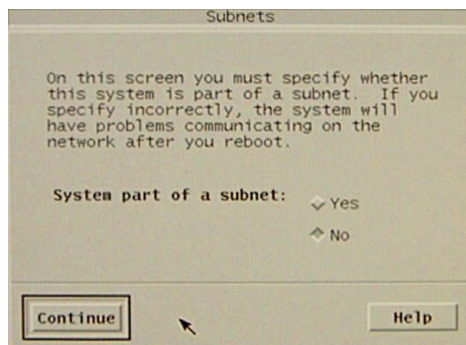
Subnets

On this screen you must specify whether this system is part of a subnet. If you specify incorrectly, the system will have problems communicating on the network after you reboot.

System part of a subnet:

Yes

No

Continue

Help